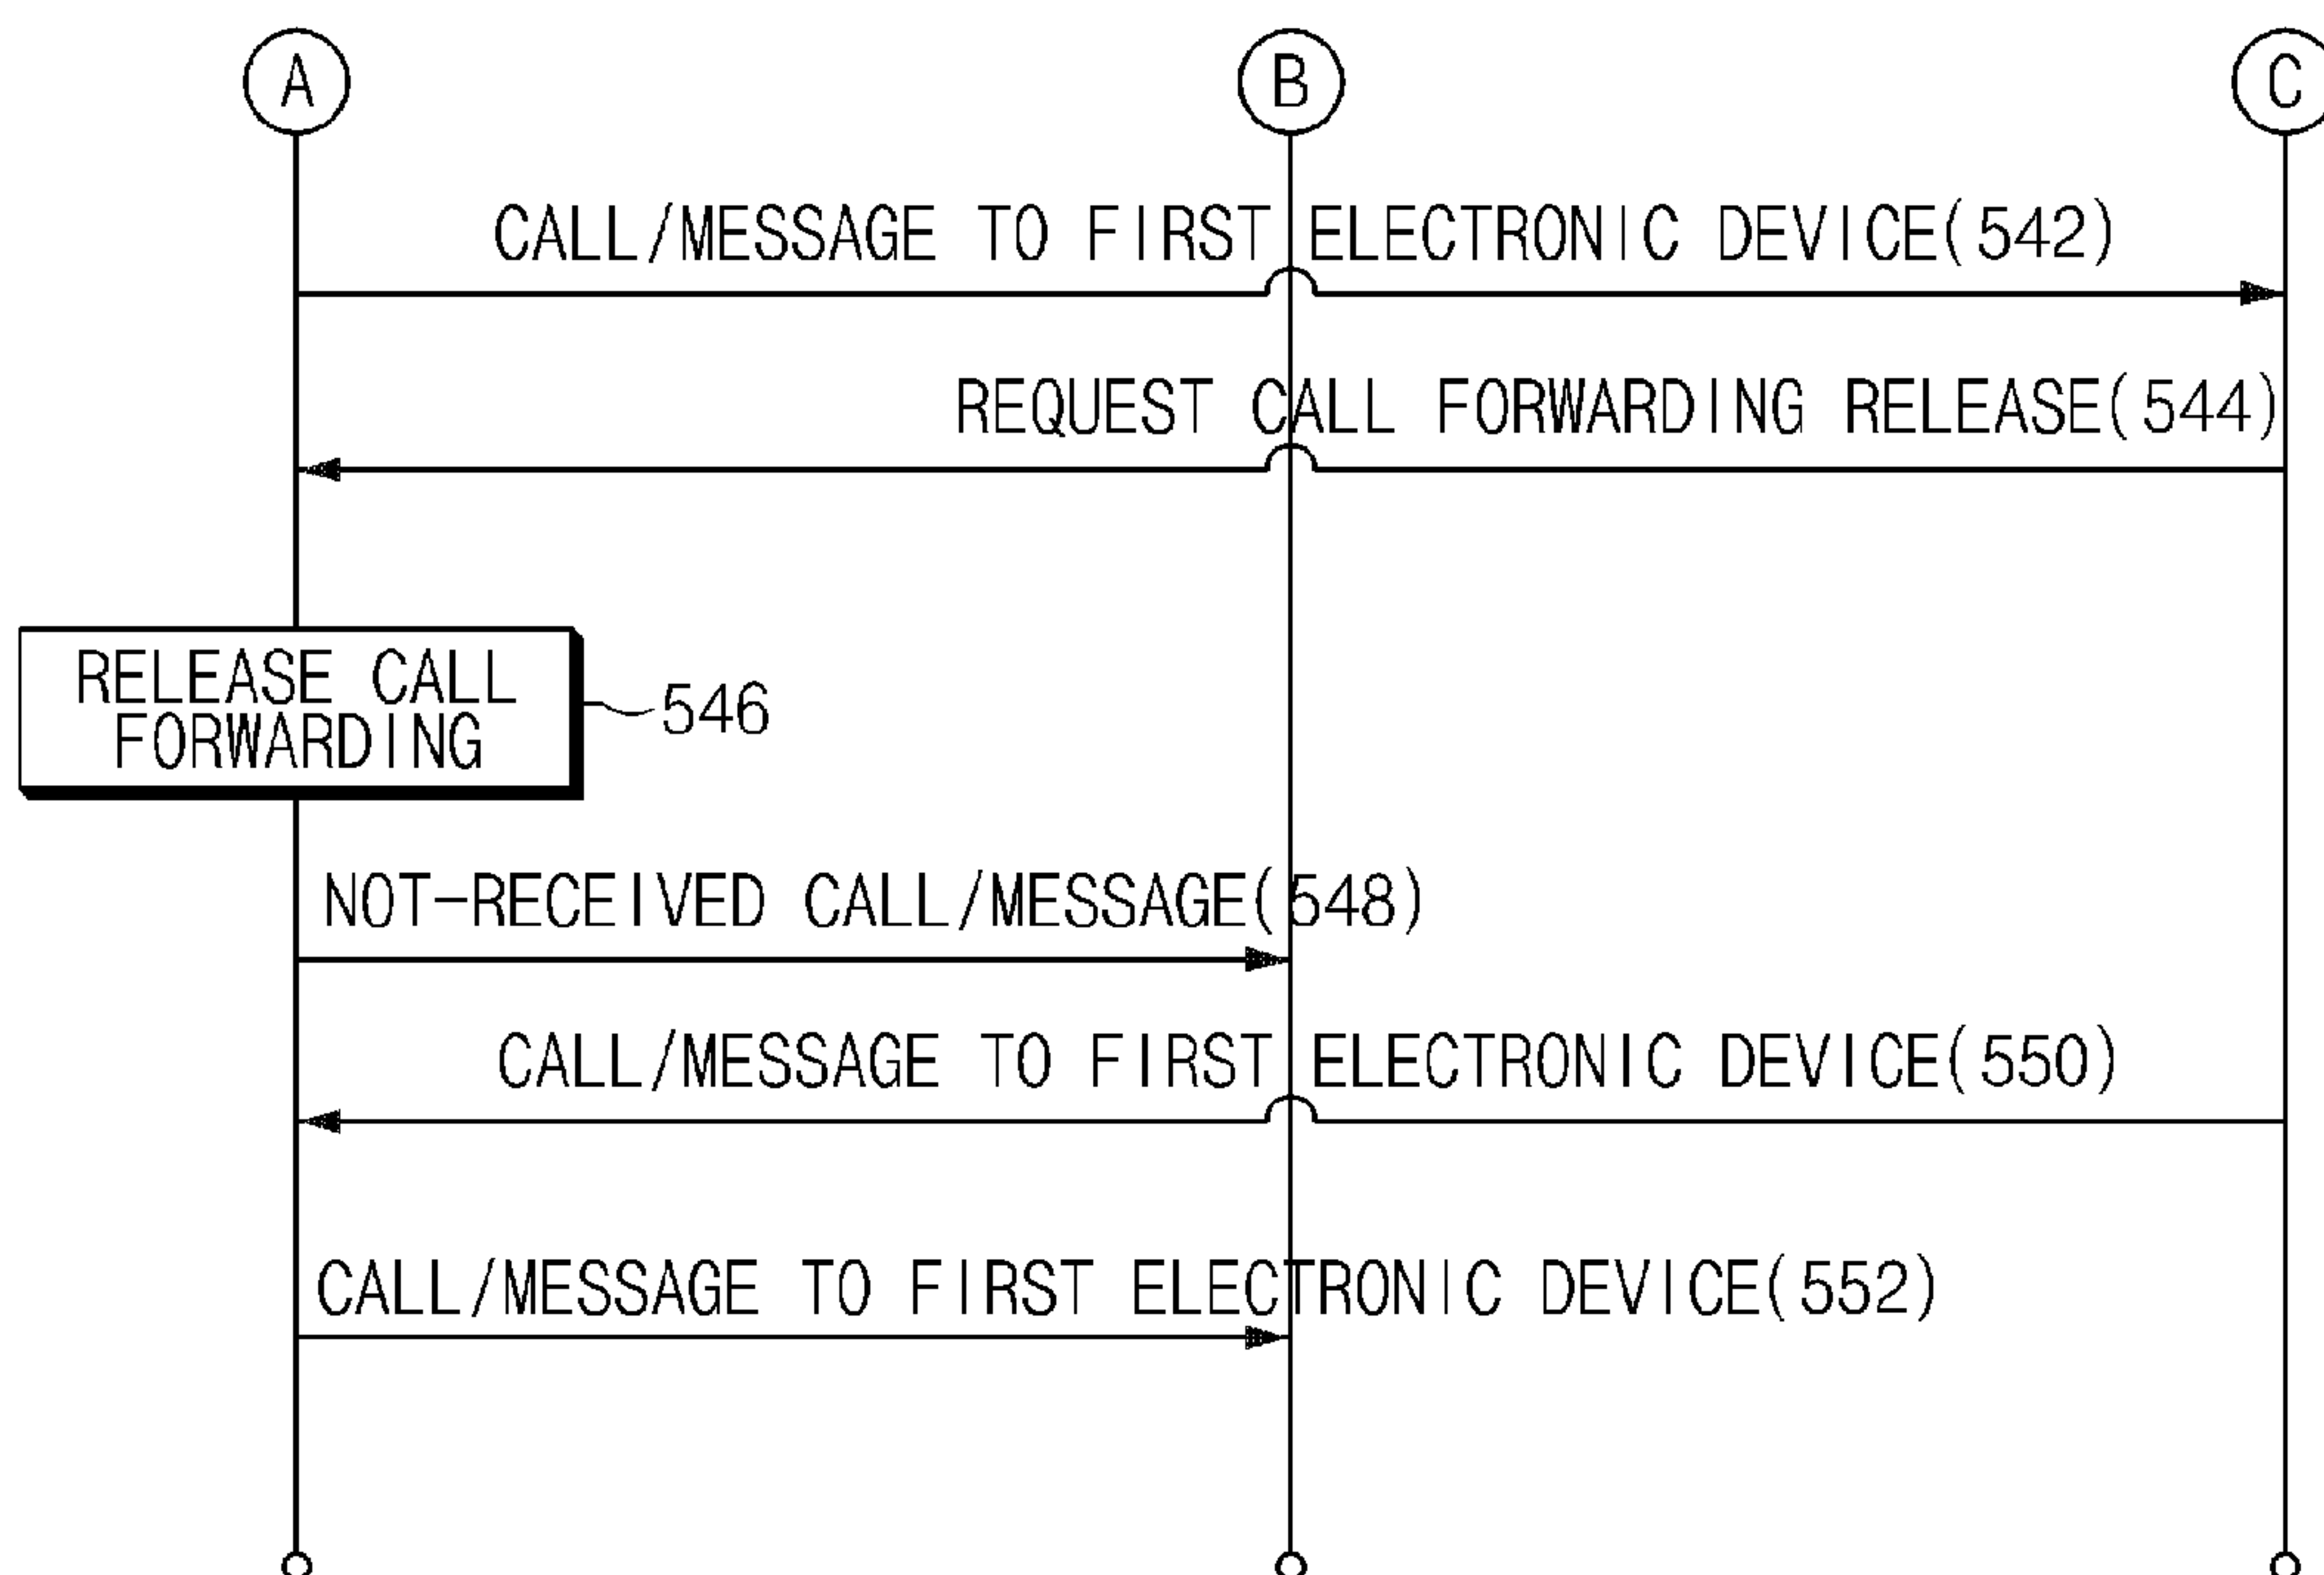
A

B

C

CALL/MESSAGE TO FIRST ELECTRONIC DEVICE(542)

REQUEST CALL FORWARDING RELEASE(544)

RELEASE CALL FORWARDING

546

NOT-RECEIVED CALL/MESSAGE(548)

CALL/MESSAGE TO FIRST ELECTRONIC DEVICE(550)

CALL/MESSAGE TO FIRST ELECTRONIC DEVICE(552)